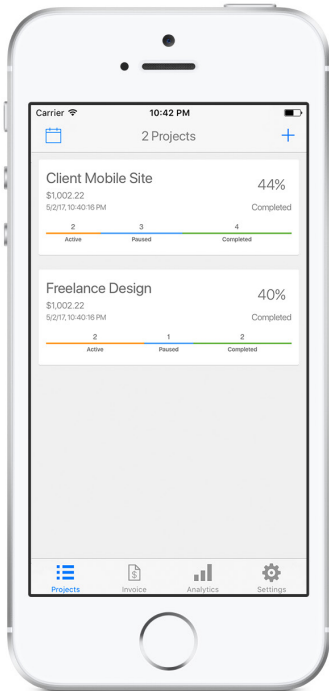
Carrier 10:42 PM

2 Projects +

Client Mobile Site
$1,002.22
5/2/17, 10:40:16 PM

44%
Completed

2
Active
3
Paused
4
Completed

Freelance Design
$1,002.22
5/2/17, 10:40:16 PM

40%
Completed

2
Active
1
Paused
2
Completed

Projects Invoice Analytics Settings